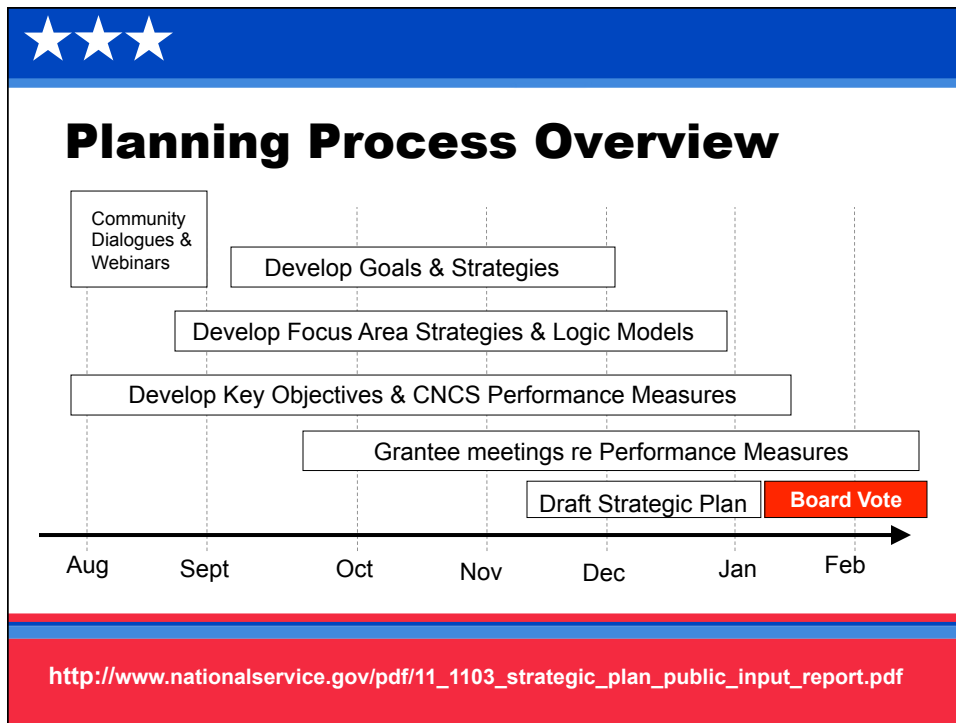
Planning Process Overview

Community Dialogues & Webinars

Develop Goals & Strategies

Develop Focus Area Strategies & Logic Models

Develop Key Objectives & CNCS Performance Measures

Grantee meetings re Performance Measures

Draft Strategic Plan

Board Vote

Aug Sept Oct Nov Dec Jan Feb

http://www.nationalservice.gov/pdf/11_1103_strategic_plan_public_input_report.pdf